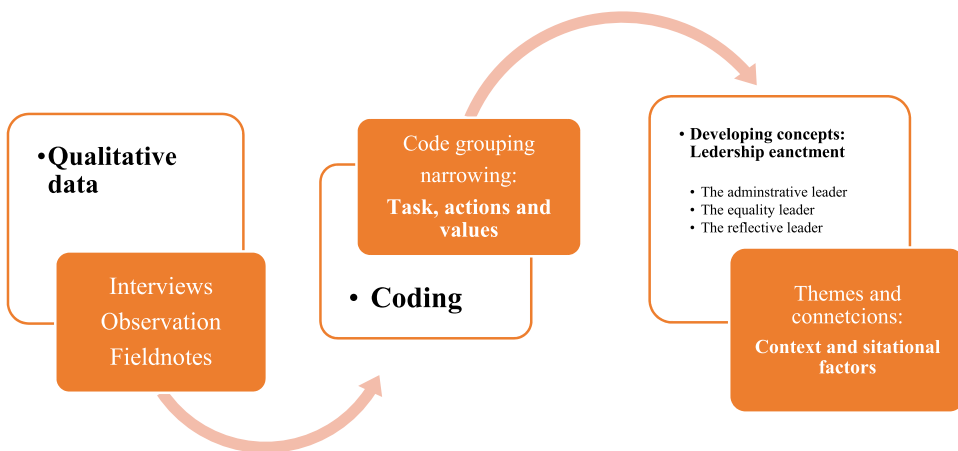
•Qualitative data

Interviews
Observation
Fieldnotes

Code grouping narrowing:
Task, actions and values

• Coding

• Developing concepts: Ledership eanctment

• The adminstrative leader
• The equality leader
• The reflective leader

Themes and connetcions:
Context and sitational factors